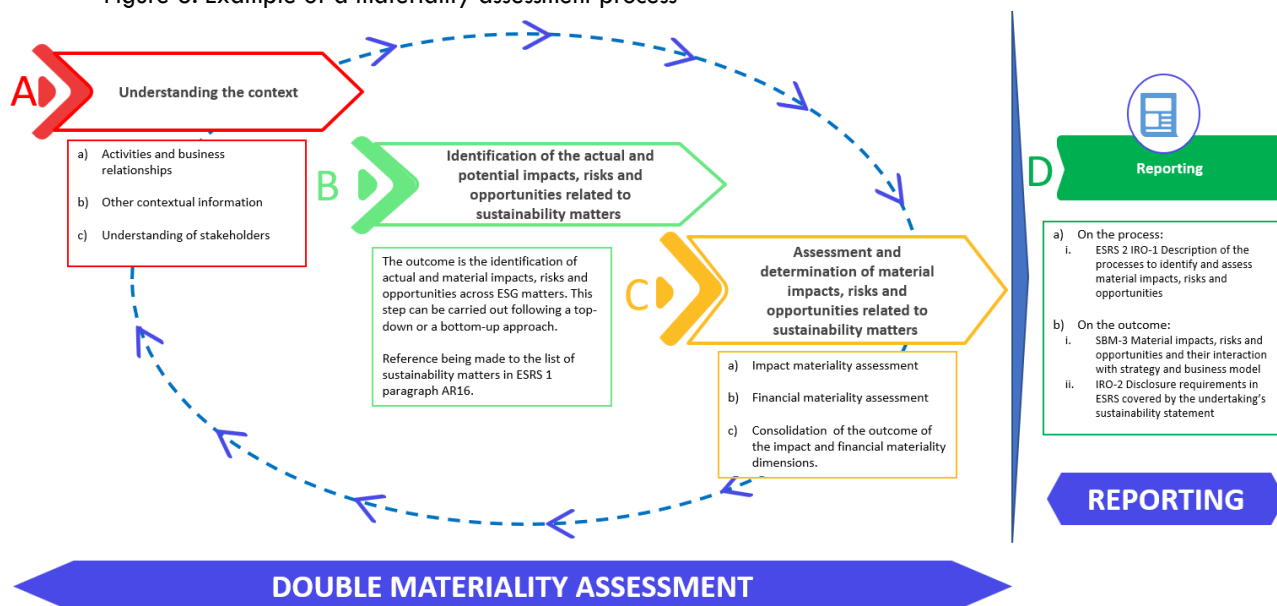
Figure 3: Example of a materiality assessment process

A

Understanding the context

a) Activities and business relationships

b) Other contextual information

c) Understanding of stakeholders

B

Identification of the actual and potential impacts, risks and opportunities related to sustainability matters

The outcome is the identification of actual and material impacts, risks and opportunities across ESG matters. This step can be carried out following a top-down or a bottom-up approach.

Reference being made to the list of sustainability matters in ESRS 1 paragraph AR16.

C

Assessment and determination of material impacts, risks and opportunities related to sustainability matters

a) Impact materiality assessment

b) Financial materiality assessment

c) Consolidation of the outcome of the impact and financial materiality dimensions.

D

Reporting

a) On the process:
i. ESRS 2 IRO-1 Description of the processes to identify and assess material impacts, risks and opportunities

b) On the outcome:
i. SBM-3 Material impacts, risks and opportunities and their interaction with strategy and business model
ii. IRO-2 Disclosure requirements in ESRS covered by the undertaking's sustainability statement

REPORTING

DOUBLE MATERIALITY ASSESSMENT